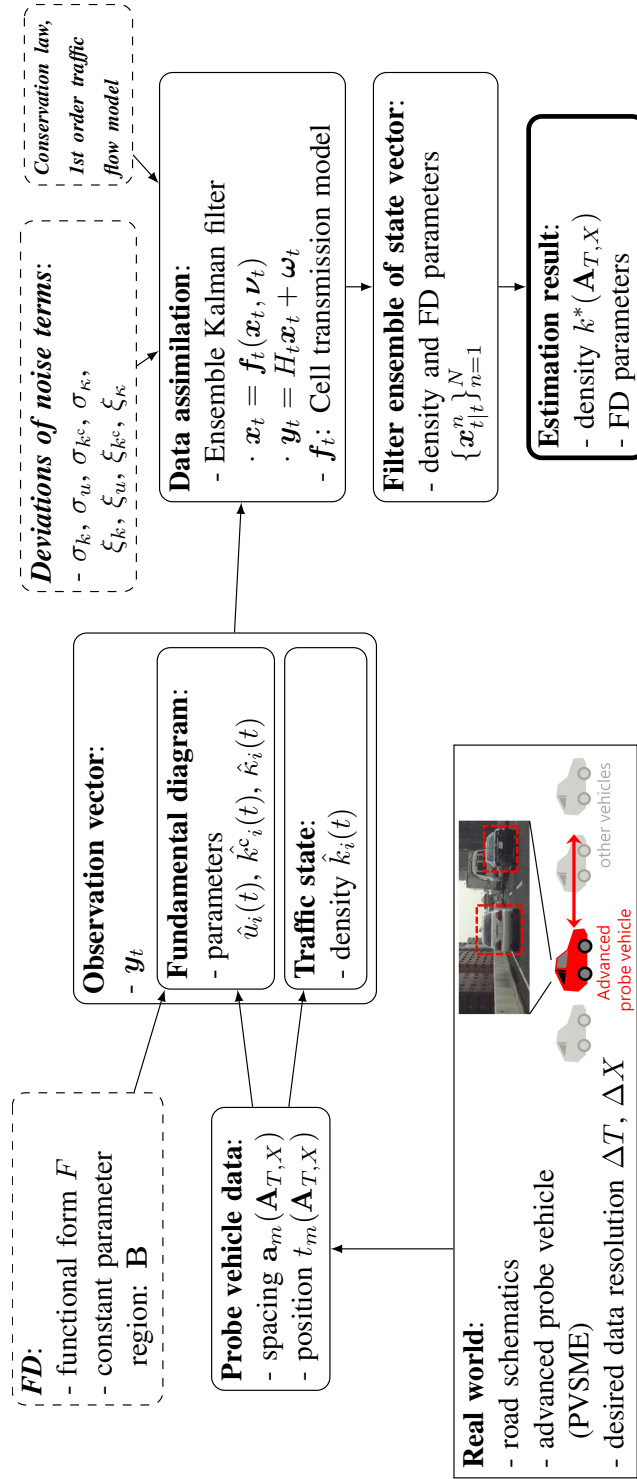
***FD***:
- functional form $F$
- constant parameter region: $\mathbf{B}$

**Probe vehicle data**:
- spacing $\mathbf{a}_m(\mathbf{A}_{T,X})$
- position $t_m(\mathbf{A}_{T,X})$

**Real world**:
- road schematics
- advanced probe vehicle (PVSME)
- desired data resolution $\Delta T$, $\Delta X$

Advanced probe vehicle
other vehicles

**Observation vector**:
- $\boldsymbol{y}_t$

**Fundamental diagram**:
- parameters
$\hat{u}_i(t)$, $\hat{k^c}_i(t)$, $\hat{\kappa}_i(t)$

**Traffic state**:
- density $\hat{k}_i(t)$

***Deviations of noise terms***:
- $\sigma_k$, $\sigma_u$, $\sigma_{k^c}$, $\sigma_\kappa$, $\xi_k$, $\xi_u$, $\xi_{k^c}$, $\xi_\kappa$

***Conservation law, 1st order traffic flow model***

**Data assimilation**:
- Ensemble Kalman filter
· $\boldsymbol{x}_t = \boldsymbol{f}_t(\boldsymbol{x}_t, \boldsymbol{\nu}_t)$
· $\boldsymbol{y}_t = H_t\boldsymbol{x}_t + \boldsymbol{\omega}_t$
- $\boldsymbol{f}_t$: Cell transmission model

**Filter ensemble of state vector**:
- density and FD parameters
$\{\boldsymbol{x}^n_{t|t}\}^N_{n=1}$

**Estimation result**:
- density $k^*(\mathbf{A}_{T,X})$
- FD parameters